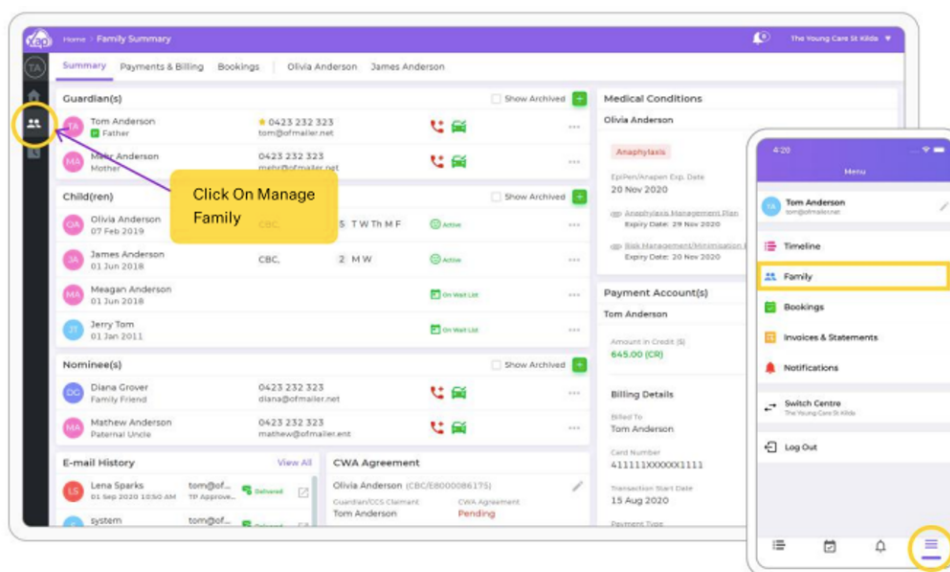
Home > Family Summary
The Young Care St Kilda

TA

Summary Payments & Billing Bookings Olivia Anderson James Anderson

Guardian(s)
Show Archived

TA Tom Anderson
Father
0423 232 323
tom@ofmailer.net

MA Mehr Anderson
Mother
0423 232 323
mehr@ofmailer.net

Click On Manage Family

Child(ren)
Show Archived

OA Olivia Anderson
07 Feb 2019
CBC.
S T W Th M F
Active

JA James Anderson
01 Jun 2018
CBC.
2 M W
Active

MA Meagan Anderson
01 Jun 2018
On Wait List

JT Jerry Tom
01 Jan 2011
On Wait List

Nominee(s)
Show Archived

DG Diana Grover
Family Friend
0423 232 323
diana@ofmailer.net

MA Mathew Anderson
Paternal Uncle
0423 232 323
mathew@ofmailer.ent

E-mail History
View All

LS Lena Sparks
01 Sep 2020 10:50 AM
tom@of...
TP Approve...
Delivered

S system
tom@of...
Delivered

CWA Agreement
Olivia Anderson (CBC/E0000086175)
Guardian/CCS Claimant
Tom Anderson
CWA Agreement
Pending

Medical Conditions
Olivia Anderson
Anaphylaxis
EpiPen/Anapen Exp. Date
20 Nov 2020
Anaphylaxis Management Plan
Expiry Date: 29 Nov 2020
Risk Management/Minimisation...
Expiry Date: 20 Nov 2020

Payment Account(s)
Tom Anderson
Amount in Credit ($)
645.00 (CR)

Billing Details
Billed To
Tom Anderson
Card Number
411111XXXXXX1111
Transaction Start Date
15 Aug 2020
Payment Type

4:20
Menu
TA Tom Anderson
tom@ofmailer.net
Timeline
Family
Bookings
Invoices & Statements
Notifications
Switch Centre
The Young Care St Kilda
Log Out